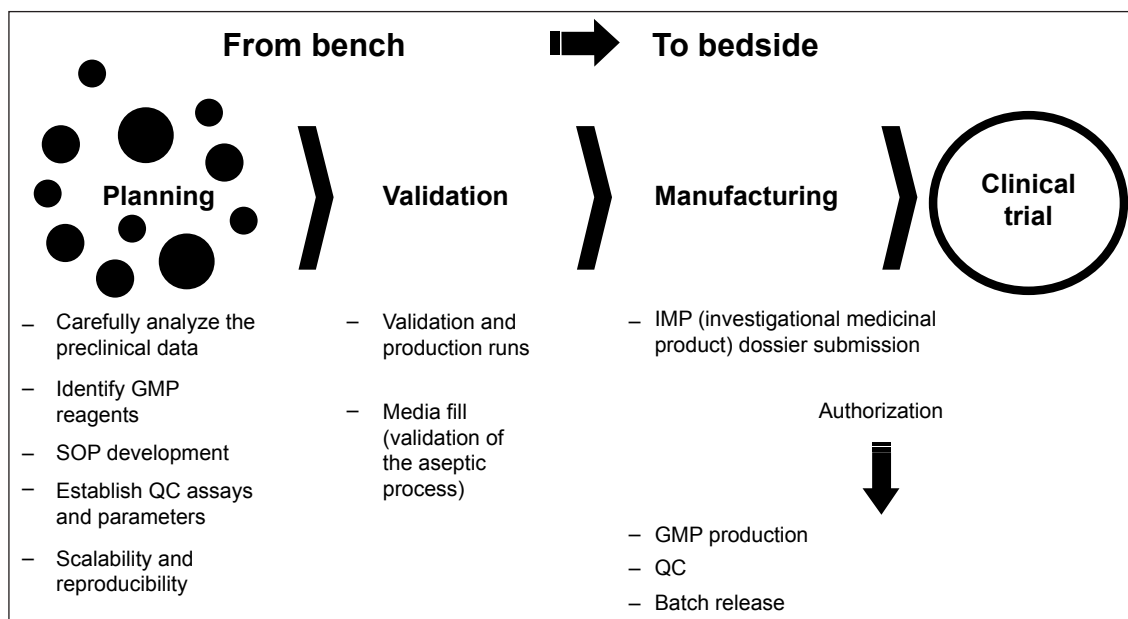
From bench To bedside

Planning

Validation

Manufacturing

Clinical trial

– Carefully analyze the preclinical data

– Identify GMP reagents

– SOP development

– Establish QC assays and parameters

– Scalability and reproducibility

– Validation and production runs

– Media fill (validation of the aseptic process)

– IMP (investigational medicinal product) dossier submission

Authorization

– GMP production

– QC

– Batch release